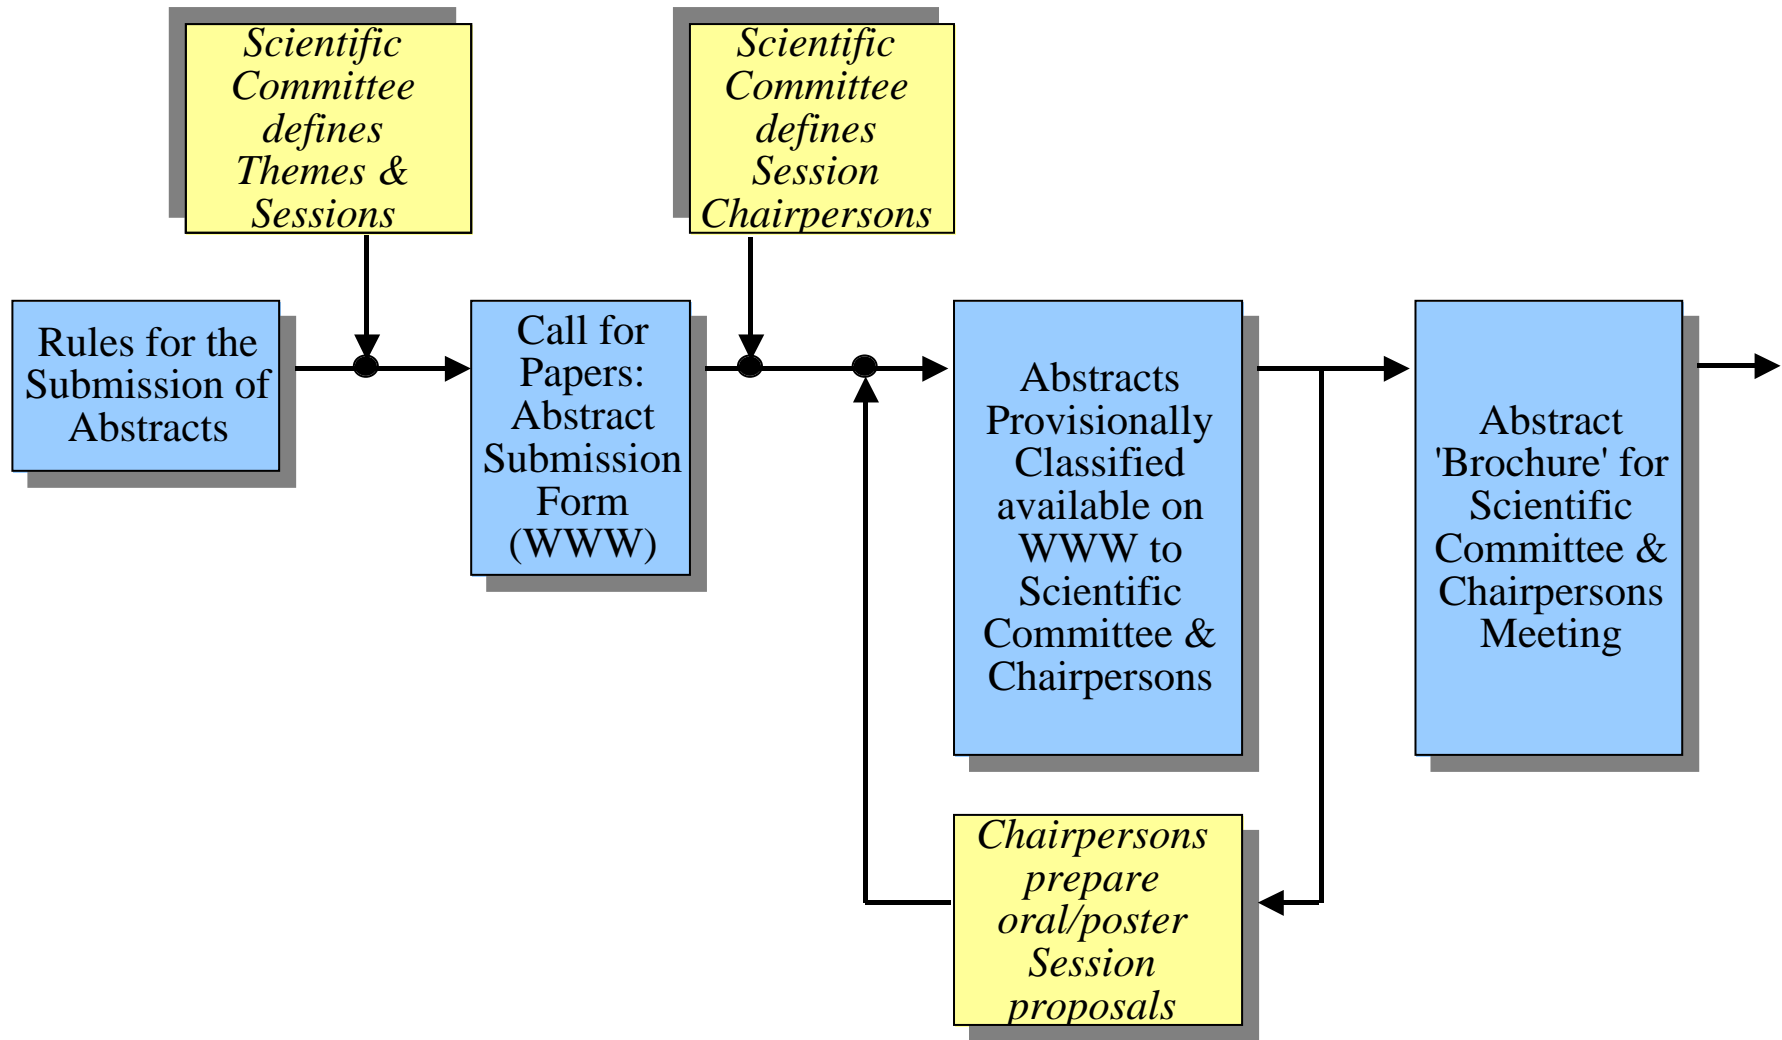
Scientific Committee defines Themes & Sessions

Scientific Committee defines Session Chairpersons

Rules for the Submission of Abstracts

Call for Papers: Abstract Submission Form (WWW)

Abstracts Provisionally Classified available on WWW to Scientific Committee & Chairpersons

Abstract 'Brochure' for Scientific Committee & Chairpersons Meeting

Chairpersons prepare oral/poster Session proposals